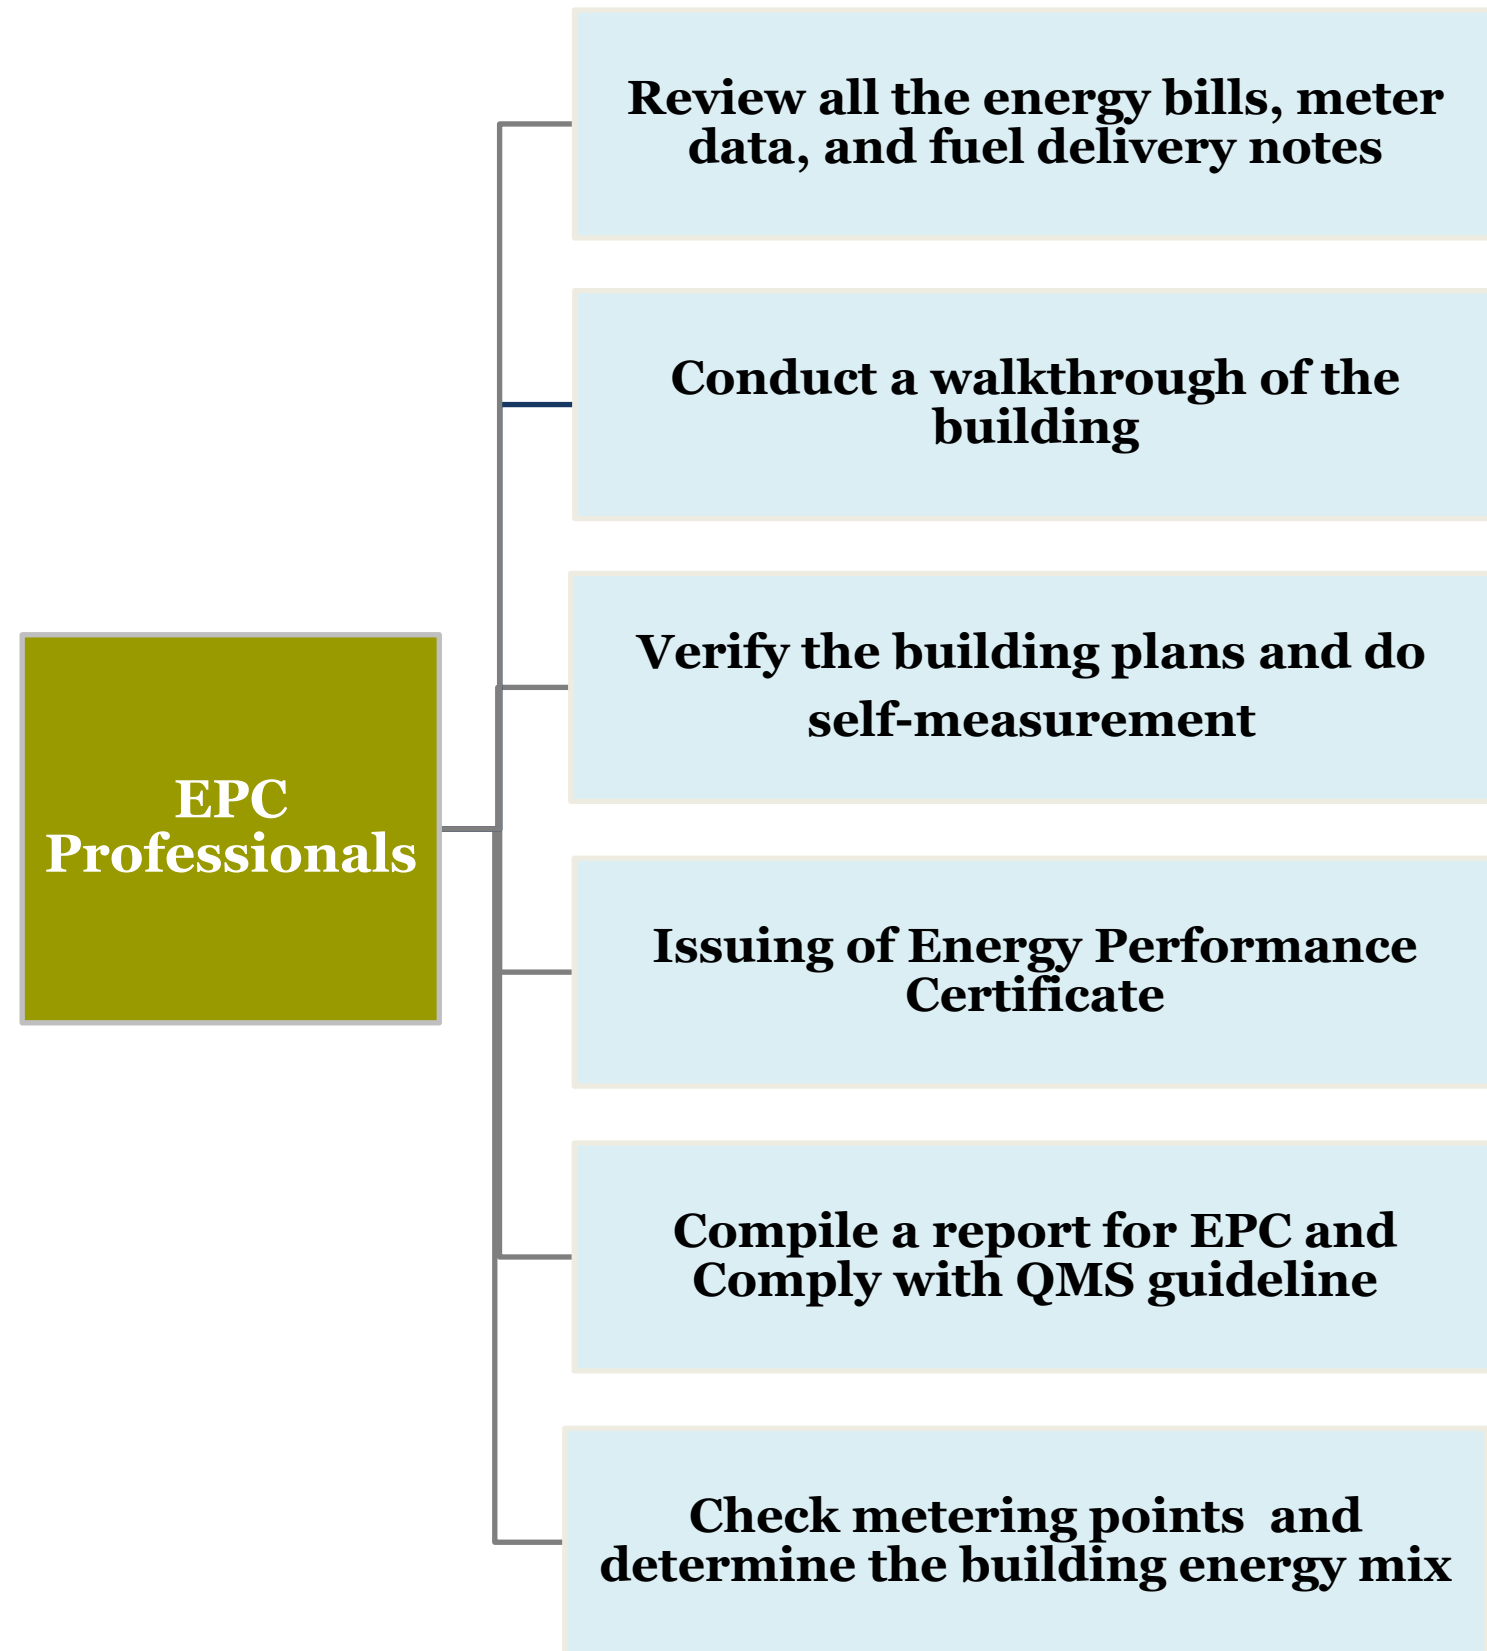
EPC Professionals

Review all the energy bills, meter data, and fuel delivery notes

Conduct a walkthrough of the building

Verify the building plans and do self-measurement

Issuing of Energy Performance Certificate

Compile a report for EPC and Comply with QMS guideline

Check metering points and determine the building energy mix